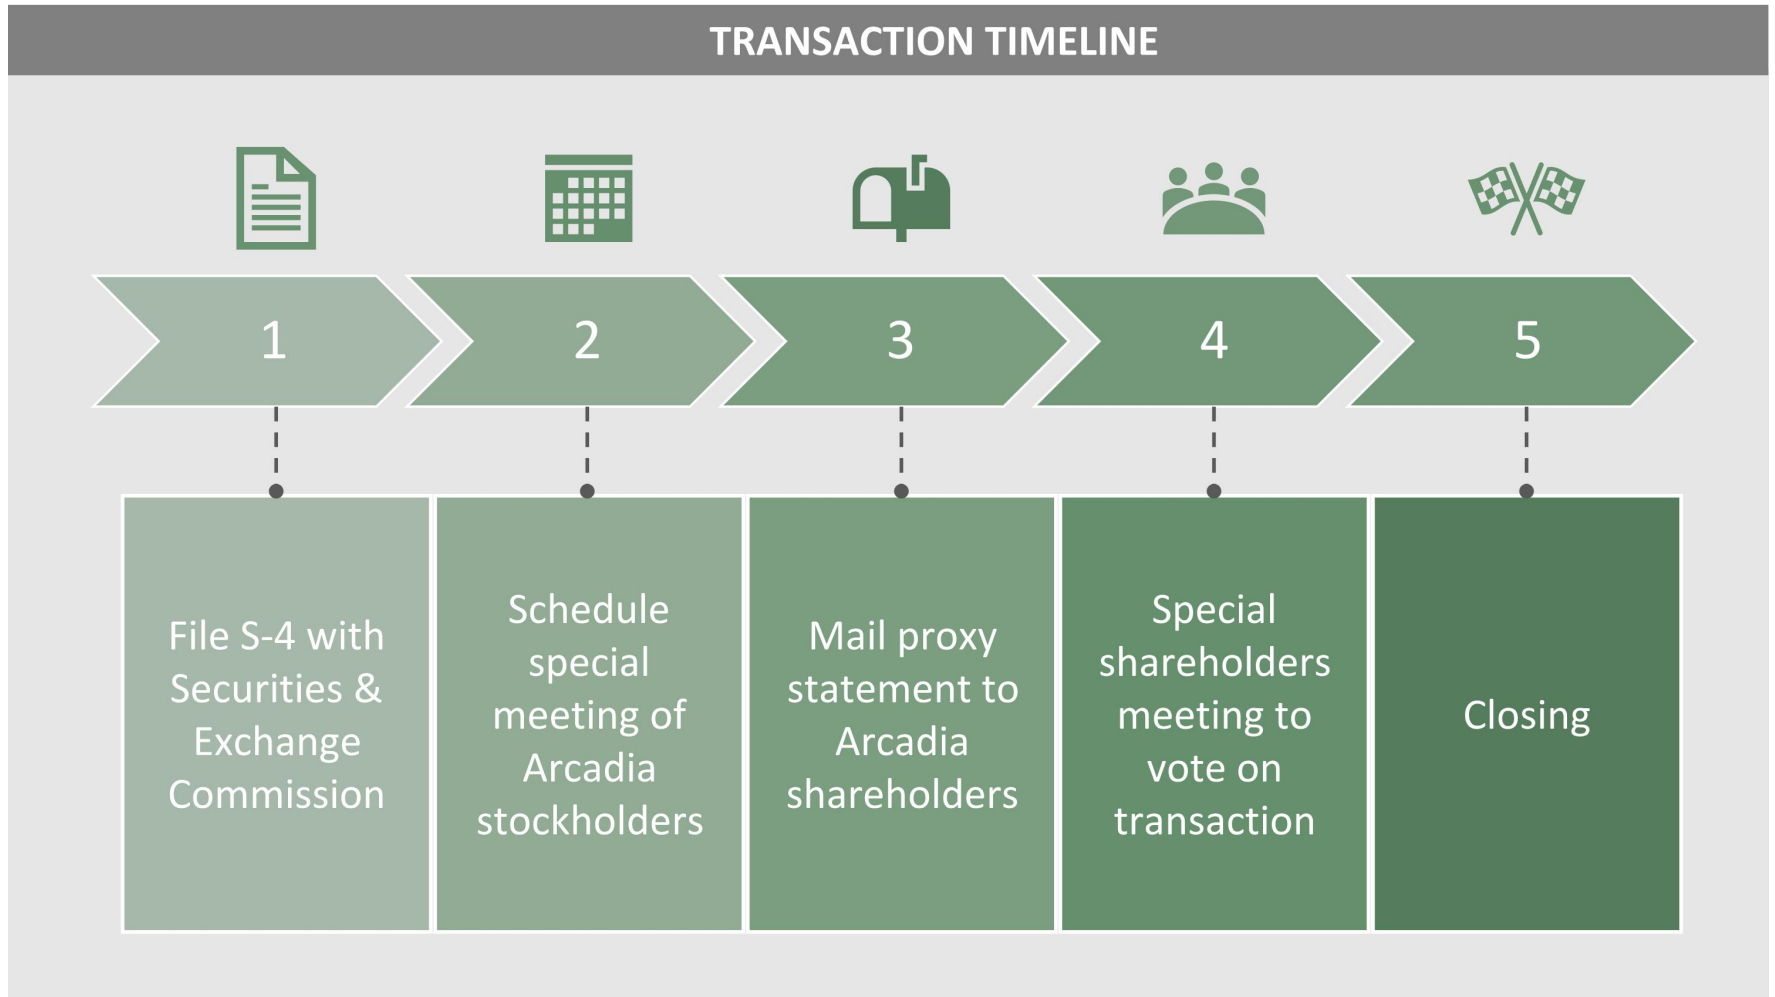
TRANSACTION TIMELINE

1

2

3

4

5

File S-4 with Securities & Exchange Commission

Schedule special meeting of Arcadia stockholders

Mail proxy statement to Arcadia shareholders

Special shareholders meeting to vote on transaction

Closing